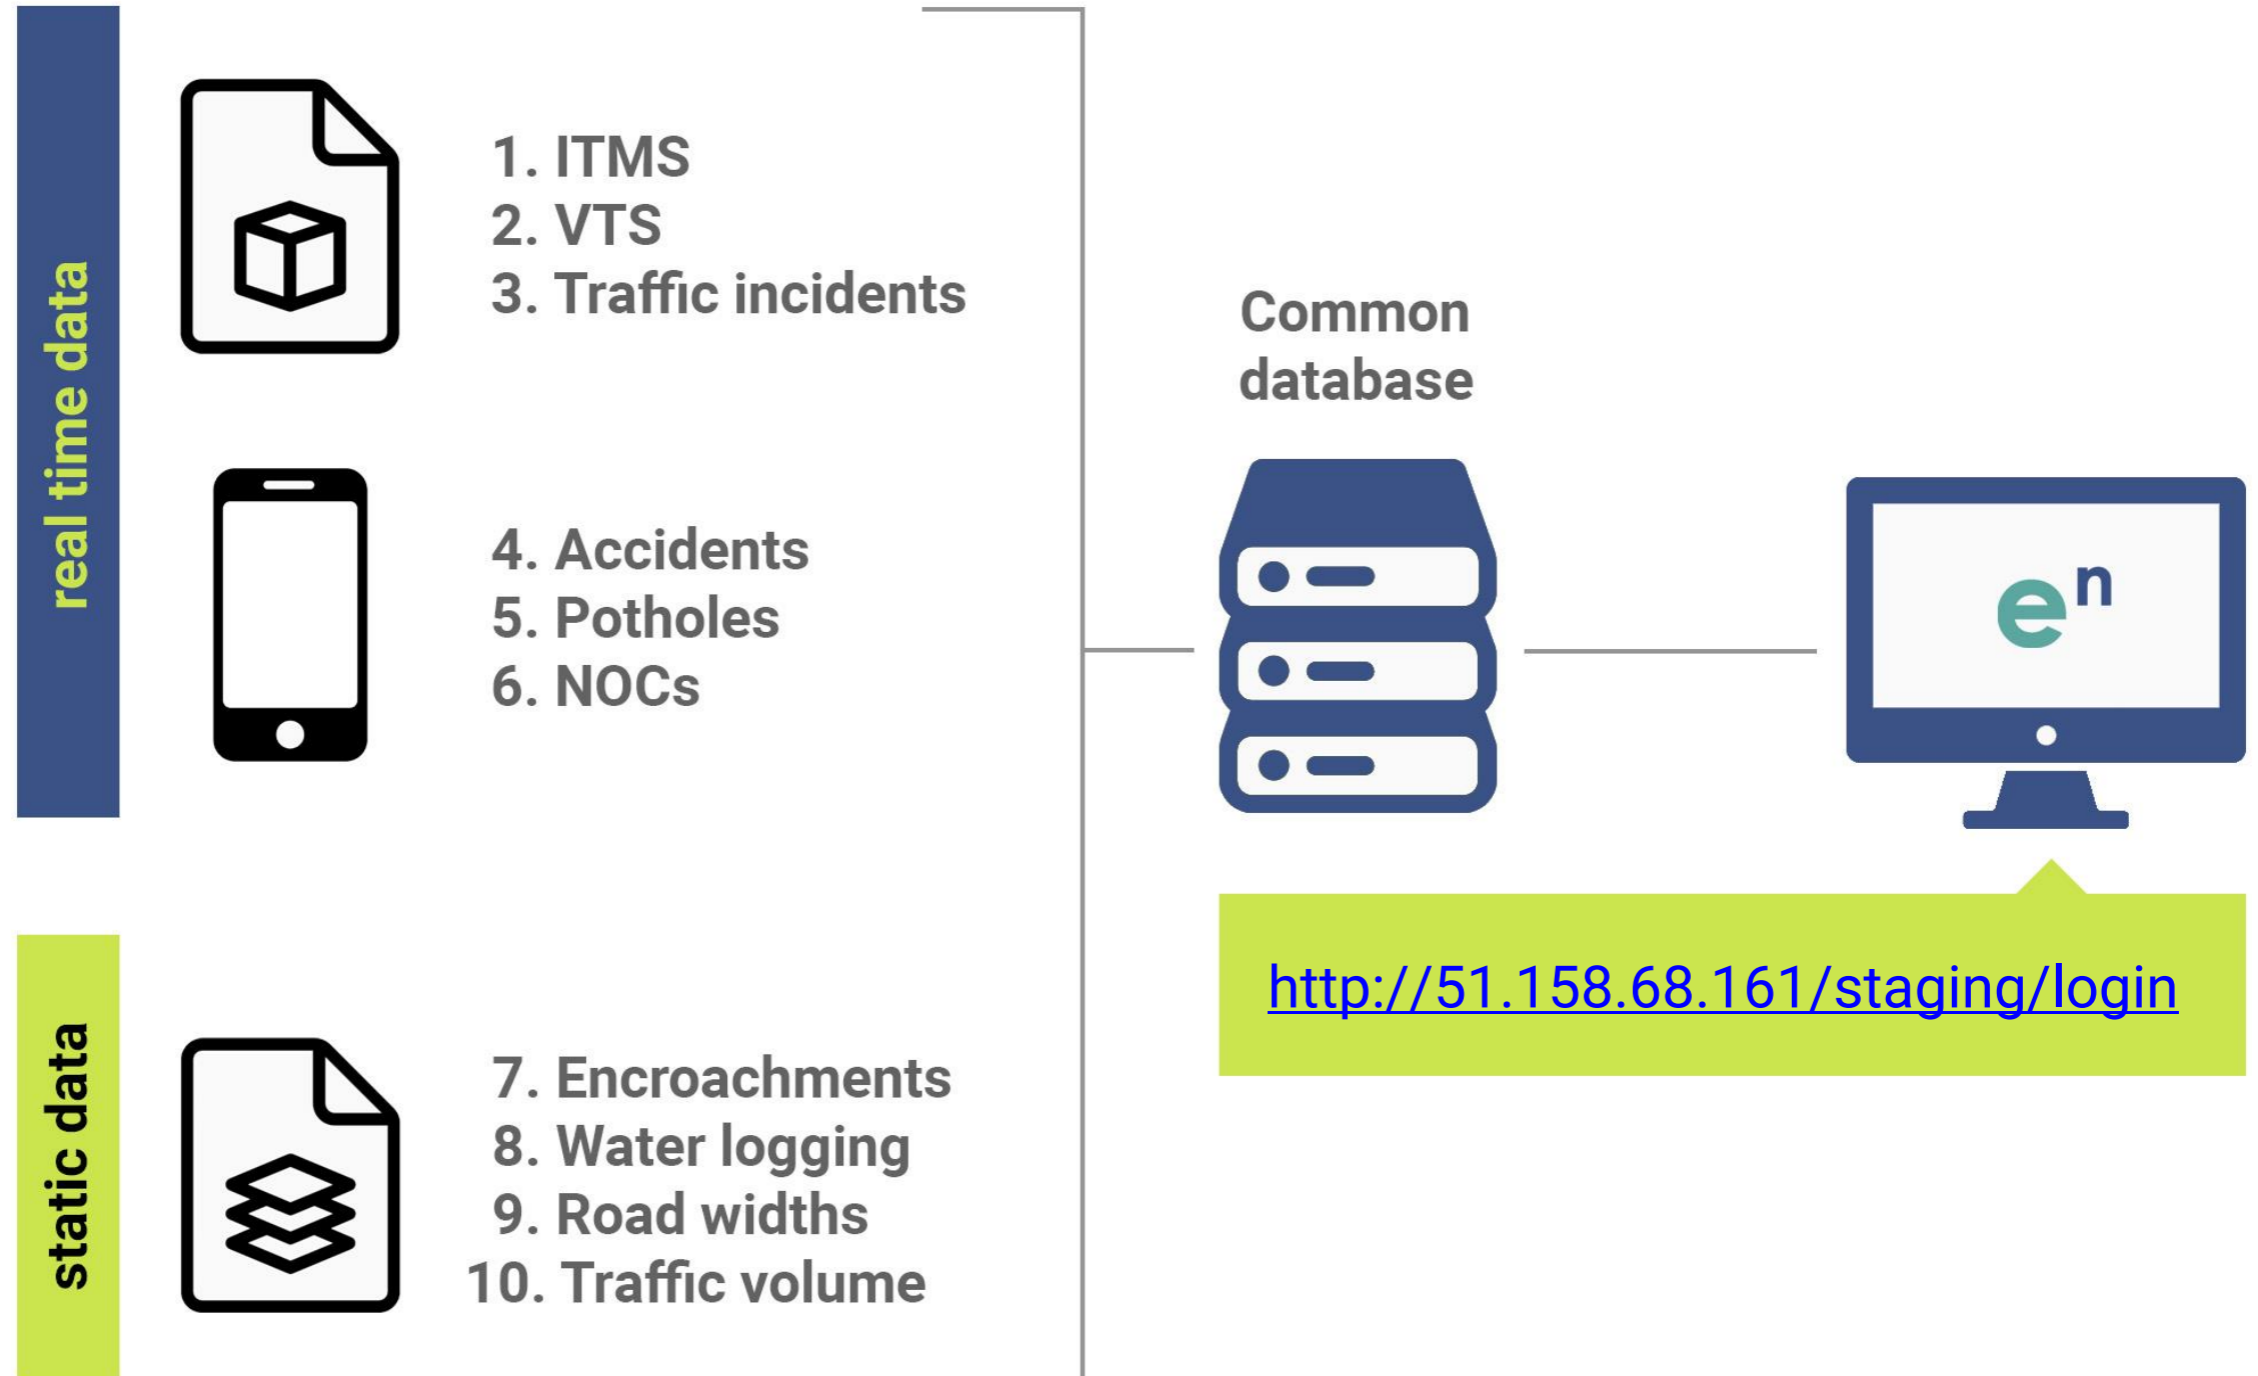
real time data

1. ITMS
2. VTS
3. Traffic incidents

4. Accidents
5. Potholes
6. NOCs

static data

7. Encroachments
8. Water logging
9. Road widths
10. Traffic volume

Common database

$e^n$

http://51.158.68.161/staging/login